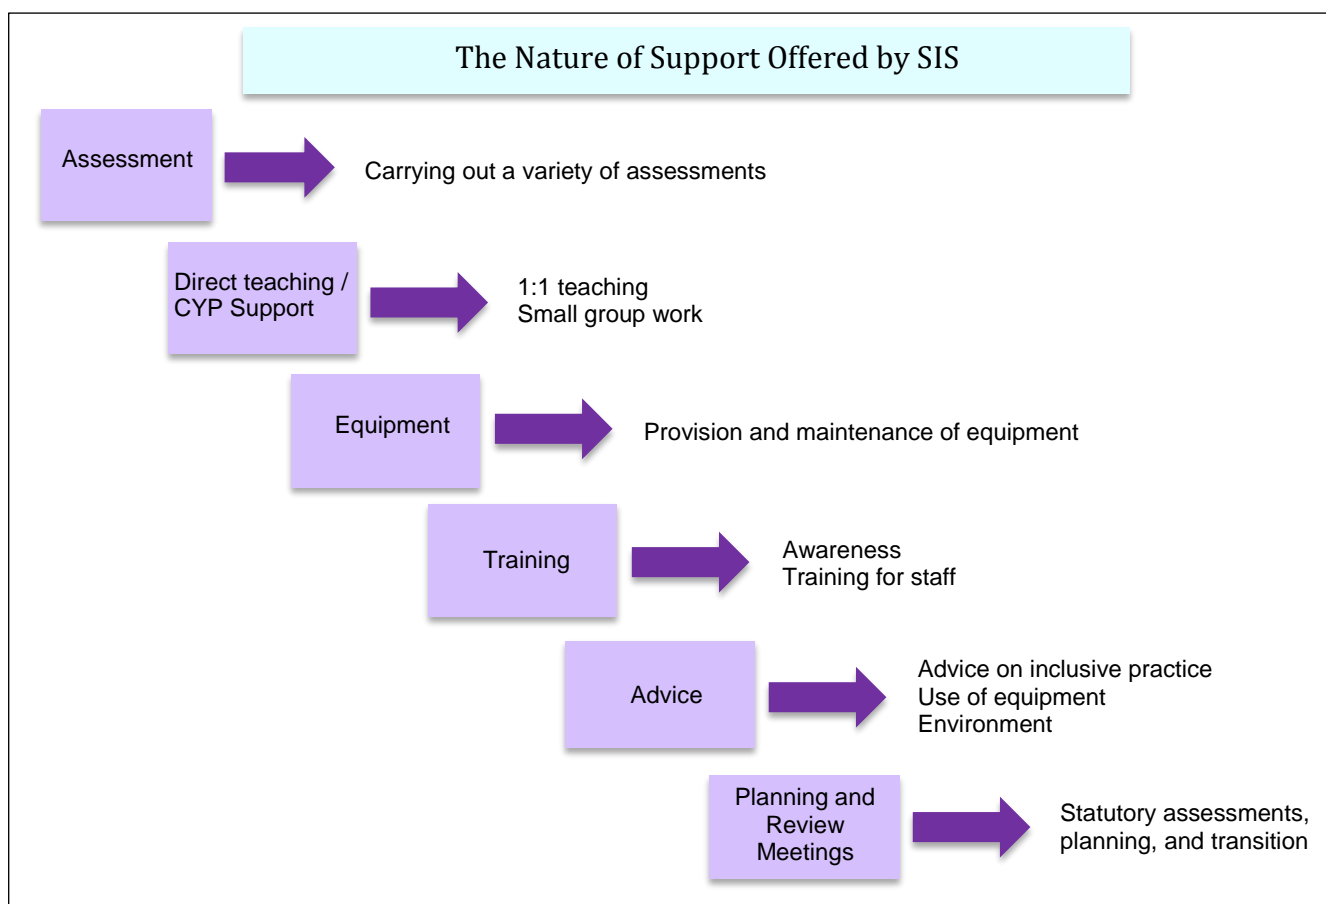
The Nature of Support Offered by SIS

Assessment

Carrying out a variety of assessments

Direct teaching / CYP Support

1:1 teaching
Small group work

Equipment

Provision and maintenance of equipment

Training

Awareness
Training for staff

Advice

Advice on inclusive practice
Use of equipment
Environment

Planning and Review Meetings

Statutory assessments, planning, and transition